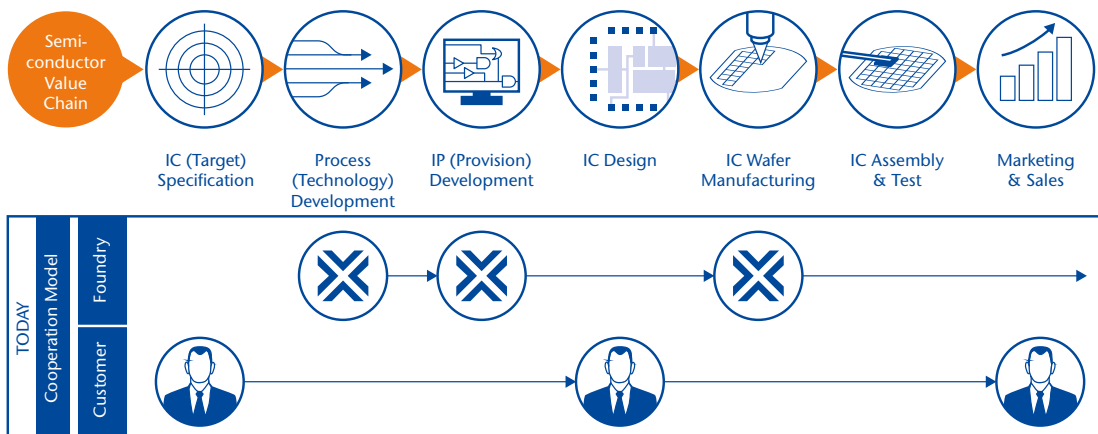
Semiconductor Value Chain

IC (Target) Specification

Process (Technology) Development

IP (Provision) Development

IC Design

IC Wafer Manufacturing

IC Assembly & Test

Marketing & Sales

TODAY

Cooperation Model

Foundry

Customer